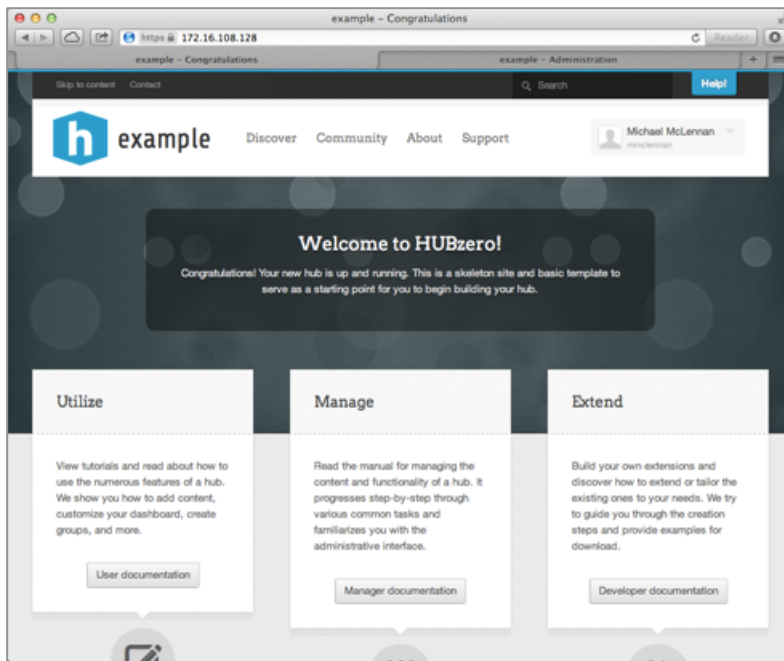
example – Congratulations

https 172.16.108.128

Reader

example – Congratulations

example – Administration

Skip to content Contact

Search

Help!

h example

Discover Community About Support

Michael McLennan
mmclennan

Welcome to HUBzero!

Congratulations! Your new hub is up and running. This is a skeleton site and basic template to serve as a starting point for you to begin building your hub.

Utilize

View tutorials and read about how to use the numerous features of a hub. We show you how to add content, customize your dashboard, create groups, and more.

User documentation

Manage

Read the manual for managing the content and functionality of a hub. It progresses step-by-step through various common tasks and familiarizes you with the administrative interface.

Manager documentation

Extend

Build your own extensions and discover how to extend or tailor the existing ones to your needs. We try to guide you through the creation steps and provide examples for download.

Developer documentation